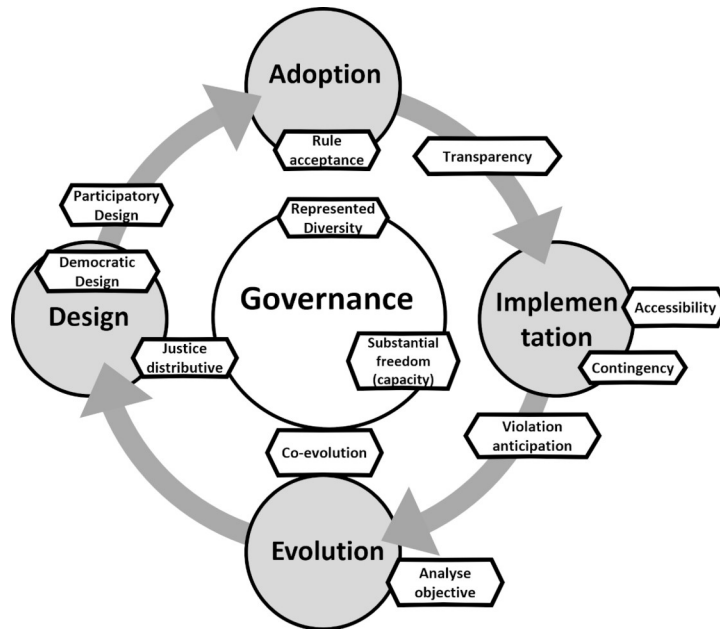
Adoption

Rule acceptance

Transparency

Participatory Design

Represented Diversity

Democratic Design

Governance

Implementation

Accessibility

Design

Justice distributive

Substantial freedom (capacity)

Contingency

Co-evolution

Violation anticipation

Evolution

Analyse objective